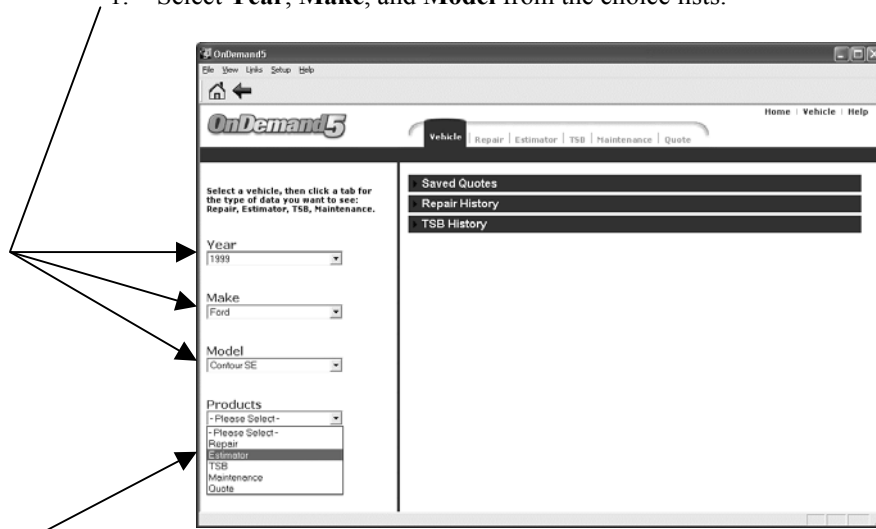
1. Select **Year**, **Make**, and **Model** from the choice lists.

OnDemand5

File View Links Setup Help

OnDemand5

Vehicle | Repair | Estimator | TSB | Maintenance | Quote

Home | Vehicle | Help

Select a vehicle, then click a tab for the type of data you want to see: Repair, Estimator, TSB, Maintenance.

Year
1999

Make
Ford

Model
Contour SE

Products
- Please Select -
- Please Select -
Repair
Estimator
TSB
Maintenance
Quote

Saved Quotes

Repair History

TSB History